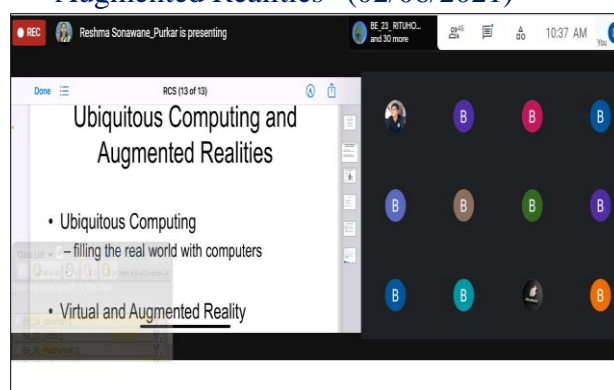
Augmented Realities" (02/08/2021)

REC Reshma Sonawane_Purkar is presenting

BE_23_ RITUHO... and 30 more

10:37 AM

You

Done

RCS (13 of 13)

Ubiquitous Computing and Augmented Realities

• Ubiquitous Computing
– filling the real world with computers

• Virtual and Augmented Reality

B B B B B B B B B